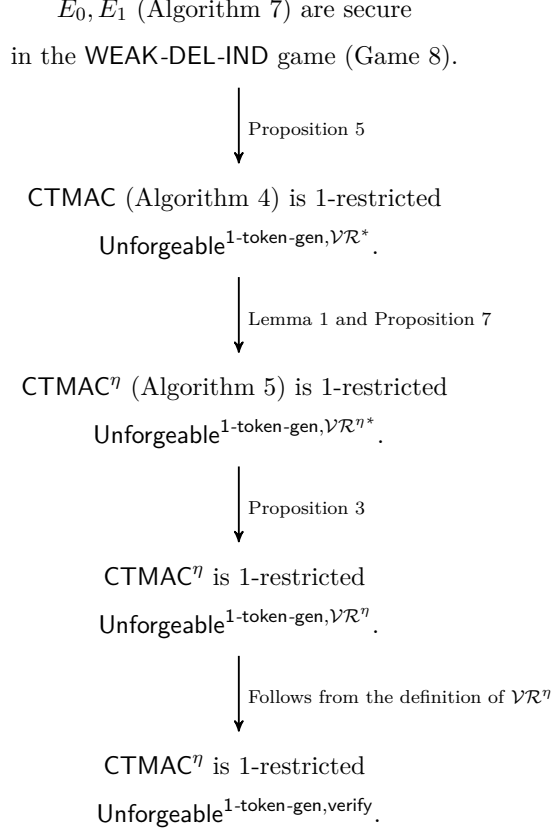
$E_0, E_1$ (Algorithm 7) are secure in the WEAK-DEL-IND game (Game 8).

Proposition 5

CTMAC (Algorithm 4) is 1-restricted $\text{Unforgeable}^{\text{1-token-gen},\mathcal{VR}^*}$.

Lemma 1 and Proposition 7

$\text{CTMAC}^{\eta}$ (Algorithm 5) is 1-restricted $\text{Unforgeable}^{\text{1-token-gen},\mathcal{VR}^{\eta *}}$.

Proposition 3

$\text{CTMAC}^{\eta}$ is 1-restricted $\text{Unforgeable}^{\text{1-token-gen},\mathcal{VR}^{\eta}}$.

Follows from the definition of $\mathcal{VR}^{\eta}$

$\text{CTMAC}^{\eta}$ is 1-restricted $\text{Unforgeable}^{\text{1-token-gen,verify}}$.